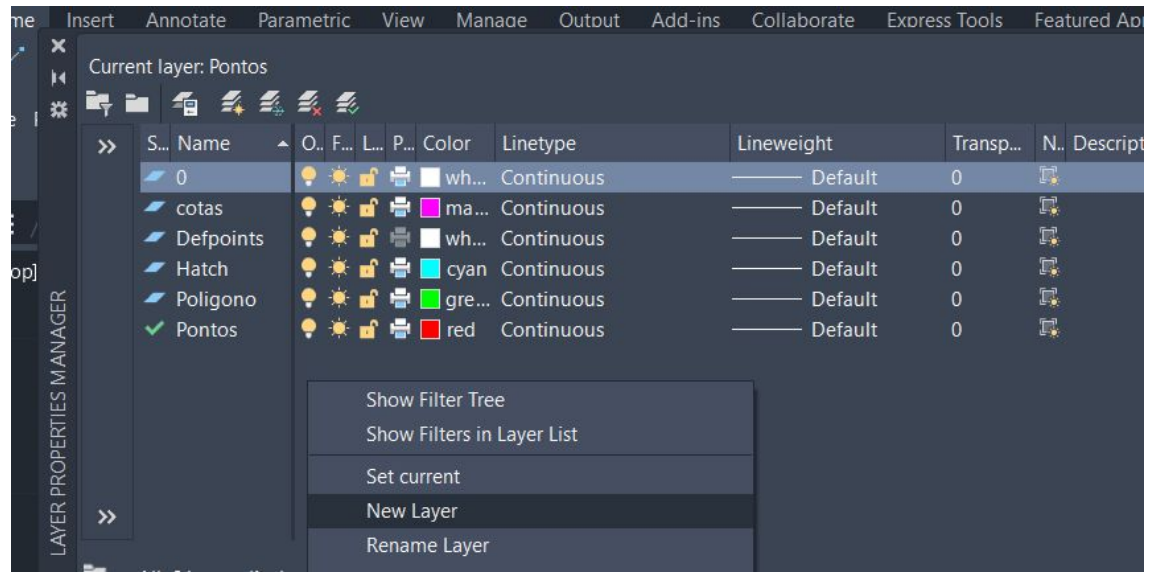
me Insert Annotate Parametric View Manage Output Add-ins Collaborate Express Tools Featured Ap

Current layer: Pontos

LAYER PROPERTIES MANAGER

op]

| S... | Name | O... | F... | L... | P... | Color | Linetype | Lineweight | Transp... | N... | Descript |
|---|---|---|---|---|---|---|---|---|---|---|---|
| | 0 | | | | | wh... | Continuous | Default | 0 | | |
| | cotas | | | | | ma... | Continuous | Default | 0 | | |
| | Defpoints | | | | | wh... | Continuous | Default | 0 | | |
| | Hatch | | | | | cyan | Continuous | Default | 0 | | |
| | Poligono | | | | | gre... | Continuous | Default | 0 | | |
| ✓ | Pontos | | | | | red | Continuous | Default | 0 | | |

Show Filter Tree
Show Filters in Layer List
Set current
New Layer
Rename Layer